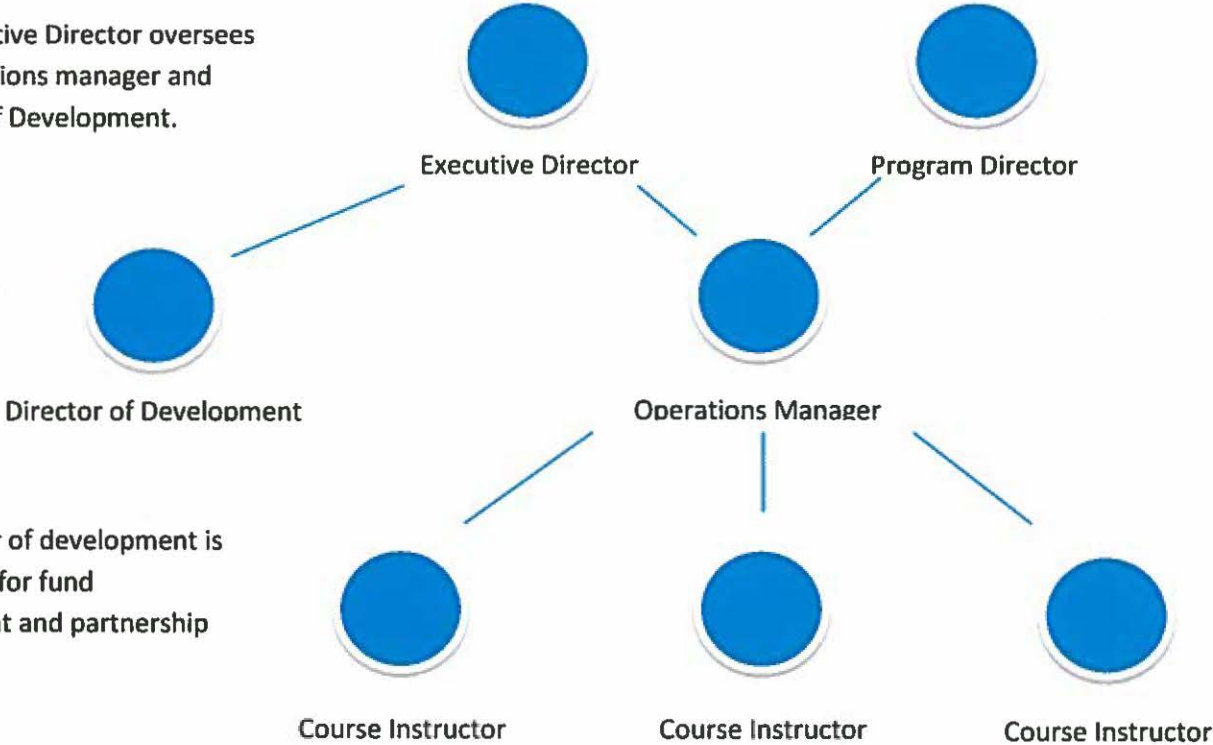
tive Director oversees
ions manager and
f Development.

Executive Director

Program Director

Director of Development

Operations Manager

r of development is
for fund
t and partnership

Course Instructor

Course Instructor

Course Instructor